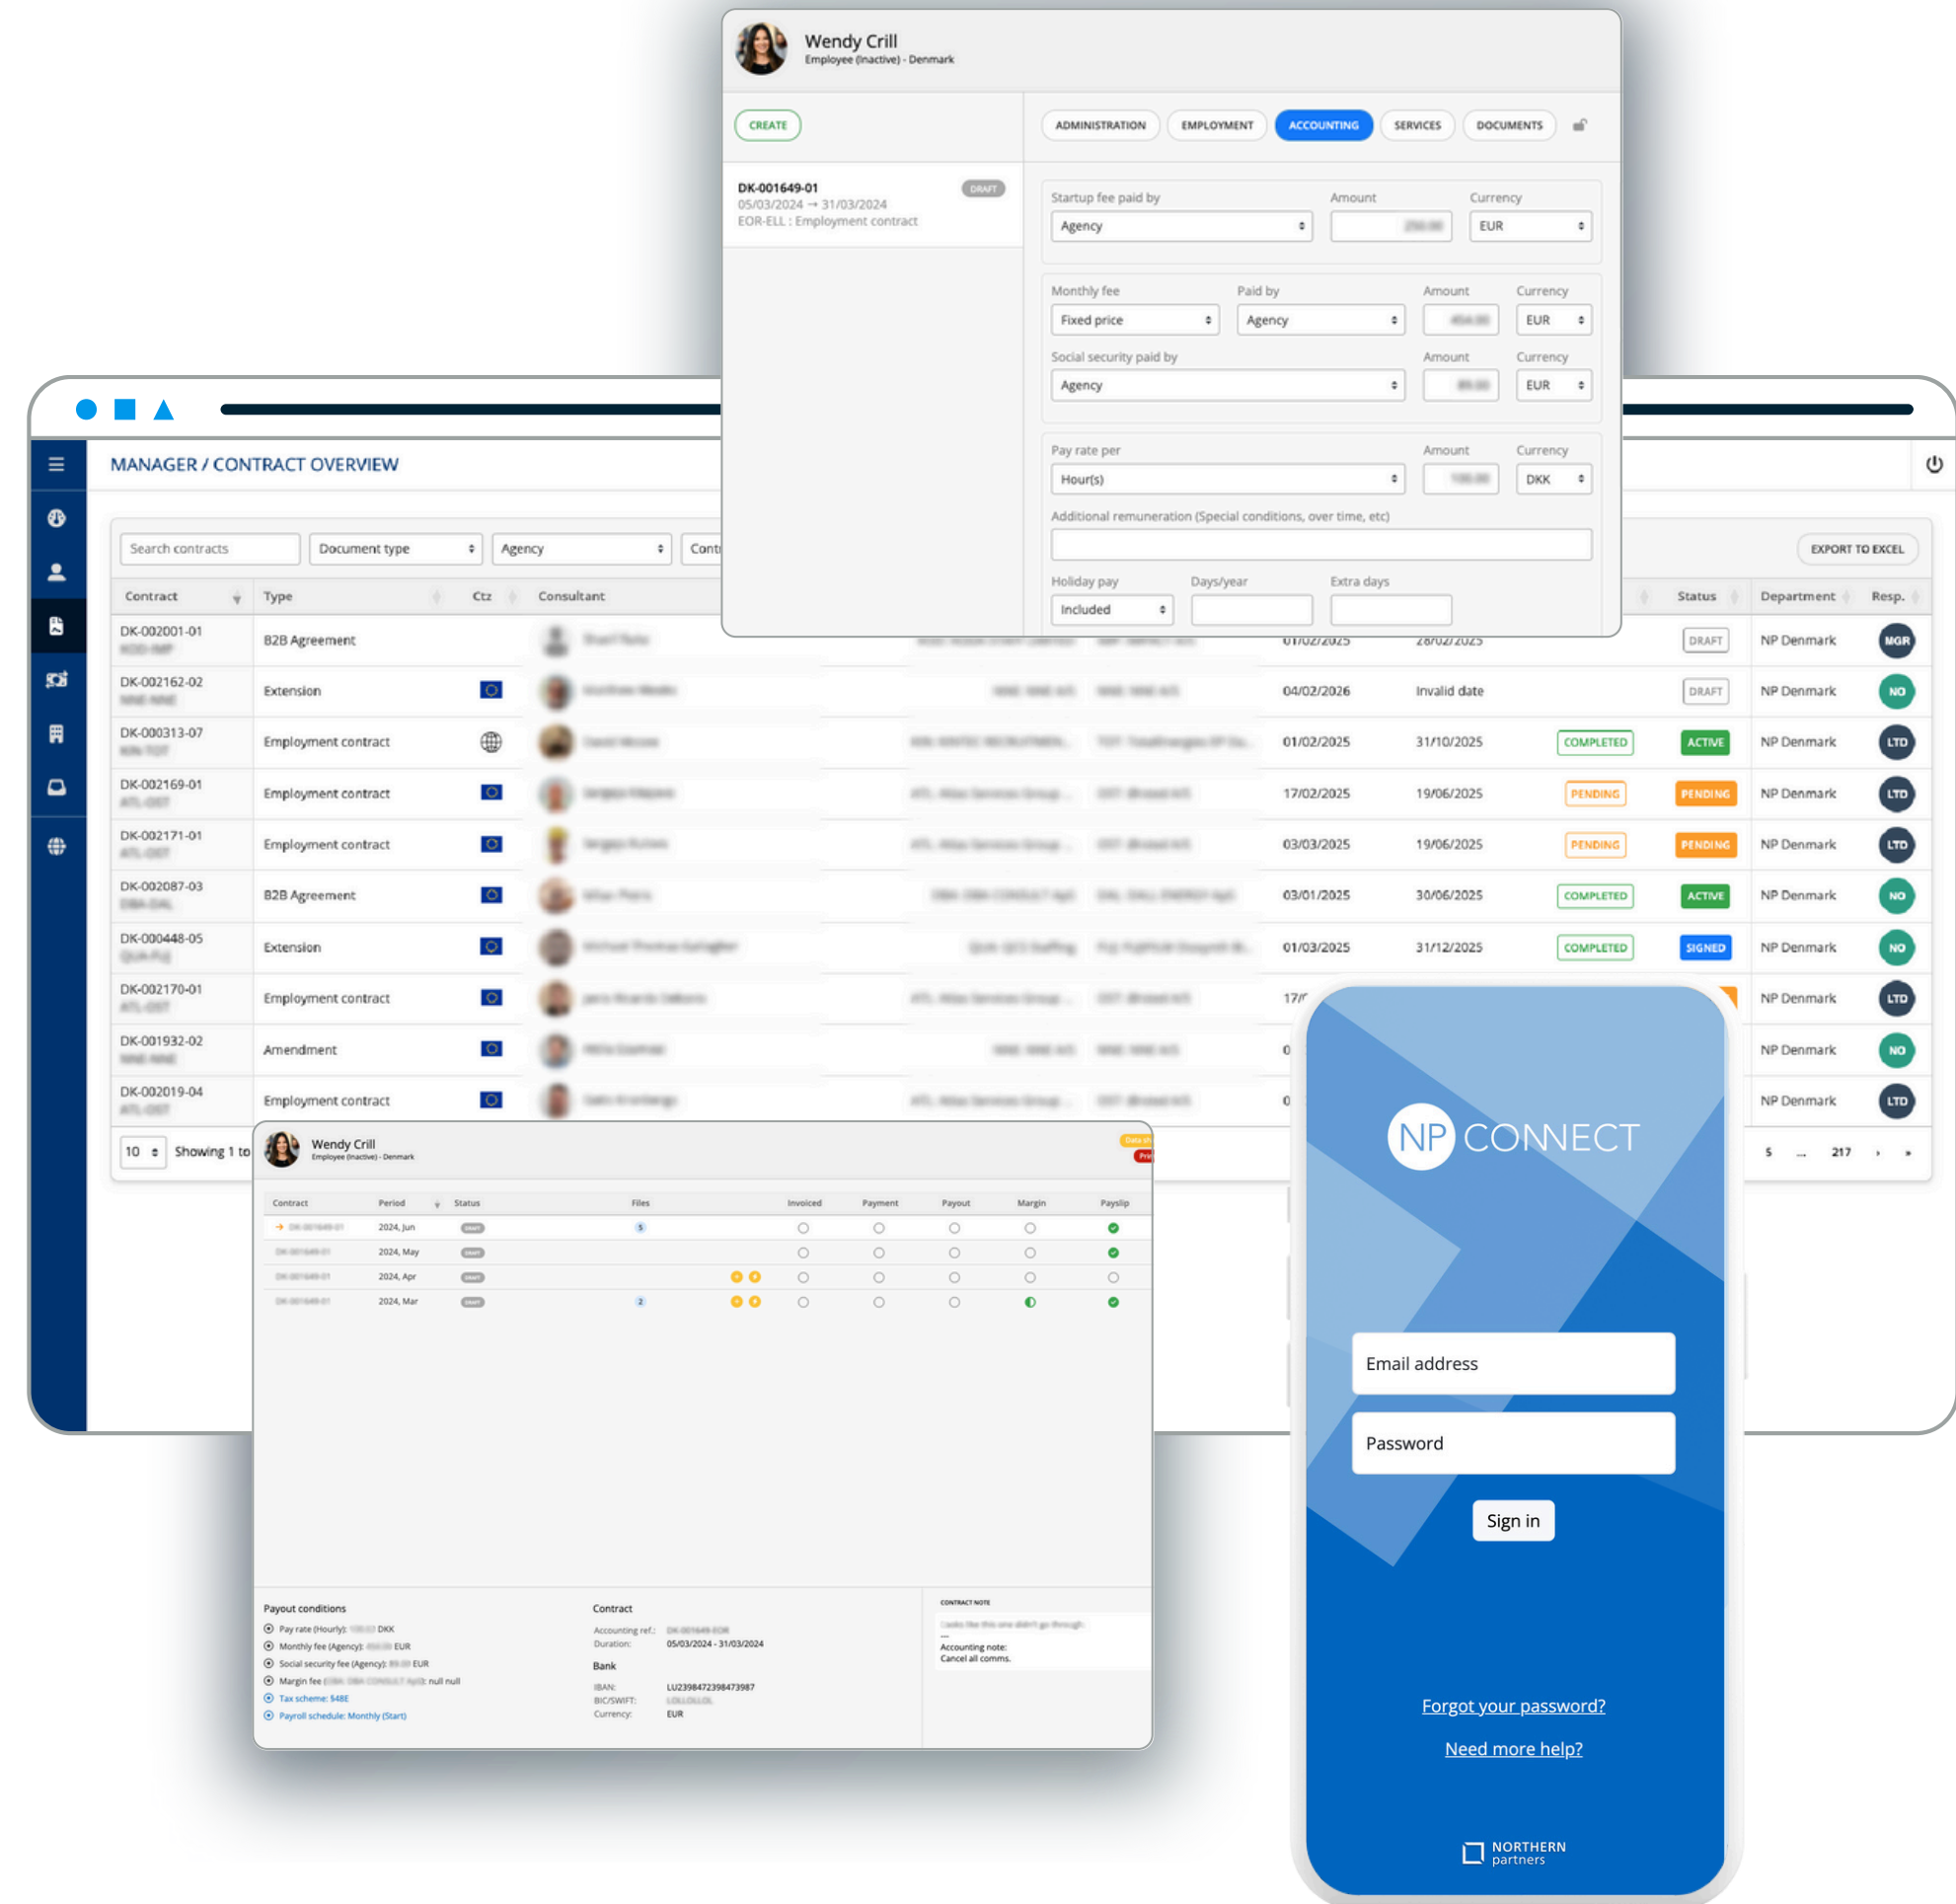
Wendy Crill
Employee (Inactive) - Denmark

CREATE

ADMINISTRATION EMPLOYMENT ACCOUNTING SERVICES DOCUMENTS

DK-001649-01 DRAFT
05/03/2024 → 31/03/2024
EOR-ELL : Employment contract

Startup fee paid by | Amount | Currency
Agency | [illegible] | EUR

Monthly fee | Paid by | Amount | Currency
Fixed price | Agency | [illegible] | EUR

Social security paid by | Amount | Currency
Agency | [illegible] | EUR

Pay rate per | Amount | Currency
Hour(s) | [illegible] | DKK

Additional remuneration (Special conditions, over time, etc)

Holiday pay | Days/year | Extra days
Included

MANAGER / CONTRACT OVERVIEW

Search contracts | Document type | Agency | Cont

EXPORT TO EXCEL

| Contract | Type | Ctz | Consultant | | | | | | Status | Department | Resp. |
|---|---|---|---|---|---|---|---|---|---|---|---|
| DK-002001-01 | B2B Agreement | | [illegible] | | | 01/02/2025 | 28/02/2025 | | DRAFT | NP Denmark | MGR |
| DK-002162-02 | Extension | | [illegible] | | | 04/02/2026 | Invalid date | | DRAFT | NP Denmark | NO |
| DK-000313-07 | Employment contract | | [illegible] | | | 01/02/2025 | 31/10/2025 | COMPLETED | ACTIVE | NP Denmark | LTD |
| DK-002169-01 | Employment contract | | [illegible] | | | 17/02/2025 | 19/06/2025 | PENDING | PENDING | NP Denmark | LTD |
| DK-002171-01 | Employment contract | | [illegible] | | | 03/03/2025 | 19/06/2025 | PENDING | PENDING | NP Denmark | LTD |
| DK-002087-03 | B2B Agreement | | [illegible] | | | 03/01/2025 | 30/06/2025 | COMPLETED | ACTIVE | NP Denmark | NO |
| DK-000448-05 | Extension | | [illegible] | | | 01/03/2025 | 31/12/2025 | COMPLETED | SIGNED | NP Denmark | NO |
| DK-002170-01 | Employment contract | | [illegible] | | | 17/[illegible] | | | | NP Denmark | LTD |
| DK-001932-02 | Amendment | | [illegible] | | | 0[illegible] | | | | NP Denmark | NO |
| DK-002019-04 | Employment contract | | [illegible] | | | 0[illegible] | | | | NP Denmark | LTD |

10 Showing 1 to
5 ... 217

Wendy Crill
Employee (Inactive) - Denmark

| Contract | Period | Status | Files | Invoiced | Payment | Payout | Margin | Payslip |
|---|---|---|---|---|---|---|---|---|
| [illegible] | 2024, Jun | DRAFT | 5 | | | | | |
| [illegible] | 2024, May | DRAFT | | | | | | |
| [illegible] | 2024, Apr | DRAFT | | | | | | |
| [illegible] | 2024, Mar | DRAFT | 2 | | | | | |

Payout conditions
Pay rate (Hourly): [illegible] DKK
Monthly fee (Agency): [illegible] EUR
Social security fee (Agency): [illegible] EUR
Margin fee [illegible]: null null
Tax scheme: 548E
Payroll schedule: Monthly (Start)

Contract
Accounting ref.: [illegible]
Duration: 05/03/2024 - 31/03/2024
Bank
IBAN: LU2398472398473987
BIC/SWIFT: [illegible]
Currency: EUR

CONTRACT NOTE
Accounting note:
Cancel all comms.

NP CONNECT
Email address
Password
Sign in
Forgot your password?
Need more help?
NORTHERN partners